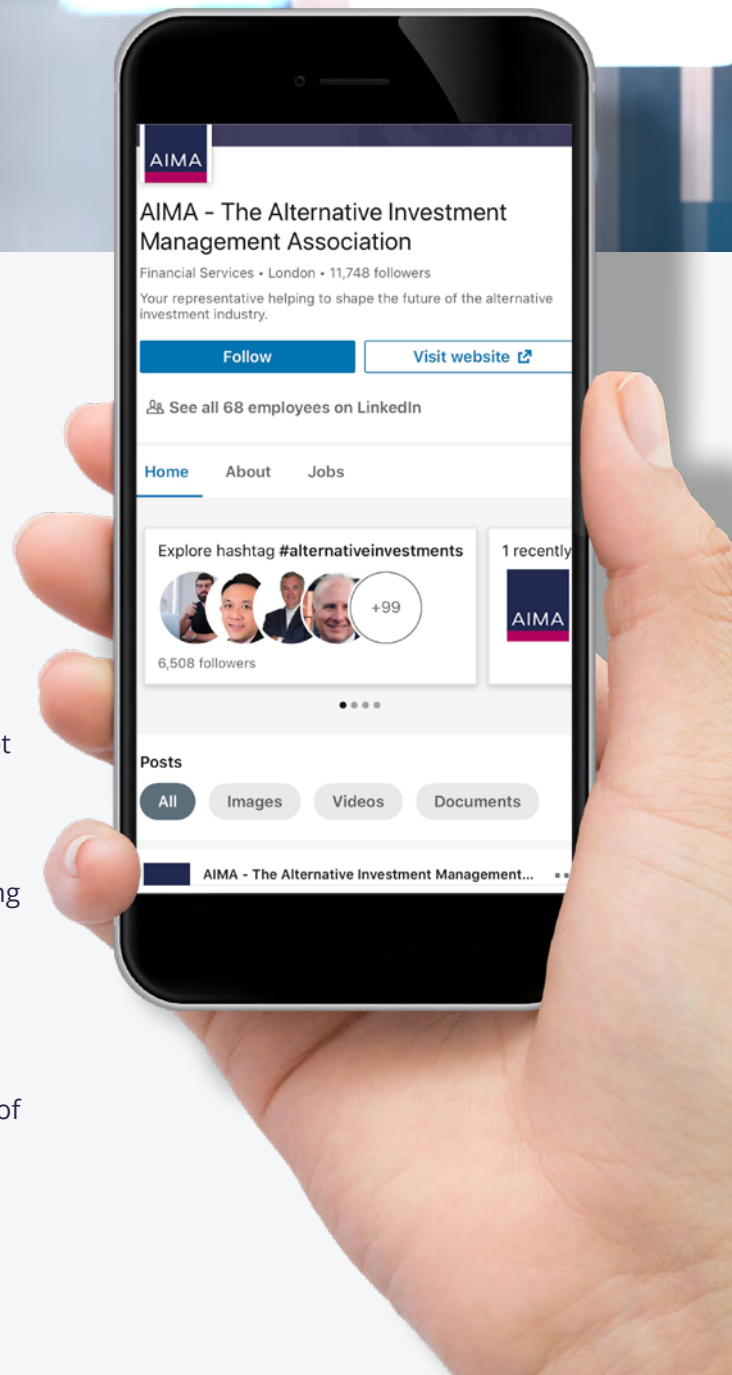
t

ng

of

AIMA

AIMA - The Alternative Investment Management Association

Financial Services • London • 11,748 followers

Your representative helping to shape the future of the alternative investment industry.

Follow

Visit website

See all 68 employees on LinkedIn

Home About Jobs

Explore hashtag #alternativeinvestments

+99

6,508 followers

1 recently

AIMA

Posts

All Images Videos Documents

AIMA - The Alternative Investment Management...